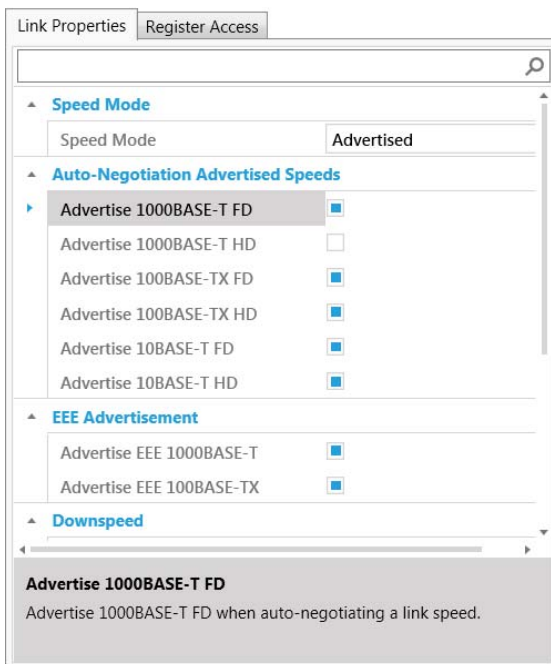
Link Properties | Register Access

Speed Mode

| Speed Mode | Advertised |
|---|---|

Auto-Negotiation Advertised Speeds

Advertise 1000BASE-T FD

Advertise 1000BASE-T HD

Advertise 100BASE-TX FD

Advertise 100BASE-TX HD

Advertise 10BASE-T FD

Advertise 10BASE-T HD

EEE Advertisement

Advertise EEE 1000BASE-T

Advertise EEE 100BASE-TX

Downspeed

Advertise 1000BASE-T FD

Advertise 1000BASE-T FD when auto-negotiating a link speed.